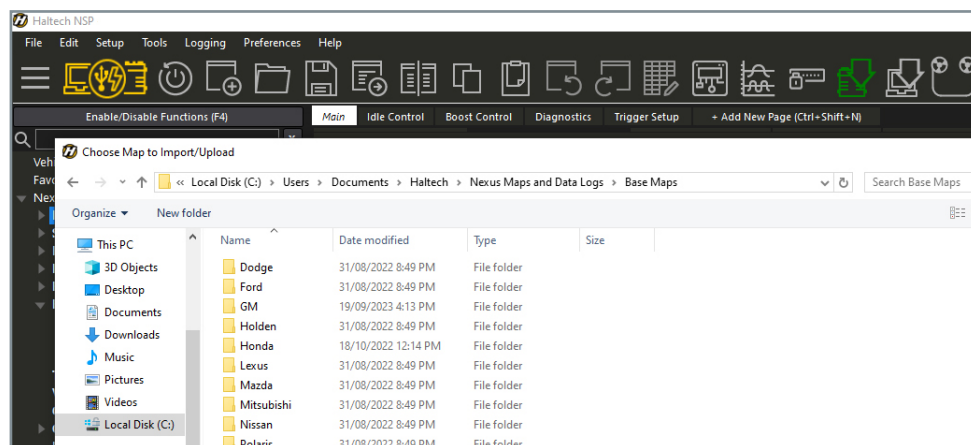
Haltech NSP

File Edit Setup Tools Logging Preferences Help

Enable/Disable Functions (F4)

Main Idle Control Boost Control Diagnostics Trigger Setup + Add New Page (Ctrl+Shift+N)

Vehi
Favo
Nex

Choose Map to Import/Upload

« Local Disk (C:) › Users › Documents › Haltech › Nexus Maps and Data Logs › Base Maps

Search Base Maps

Organize ▾ New folder

This PC
3D Objects
Desktop
Documents
Downloads
Music
Pictures
Videos
Local Disk (C:)

| Name | Date modified | Type | Size |
|---|---|---|---|
| Dodge | 31/08/2022 8:49 PM | File folder | |
| Ford | 31/08/2022 8:49 PM | File folder | |
| GM | 19/09/2023 4:13 PM | File folder | |
| Holden | 31/08/2022 8:49 PM | File folder | |
| Honda | 18/10/2022 12:14 PM | File folder | |
| Lexus | 31/08/2022 8:49 PM | File folder | |
| Mazda | 31/08/2022 8:49 PM | File folder | |
| Mitsubishi | 31/08/2022 8:49 PM | File folder | |
| Nissan | 31/08/2022 8:49 PM | File folder | |
| Polaris | 31/08/2022 8:49 PM | File folder | |